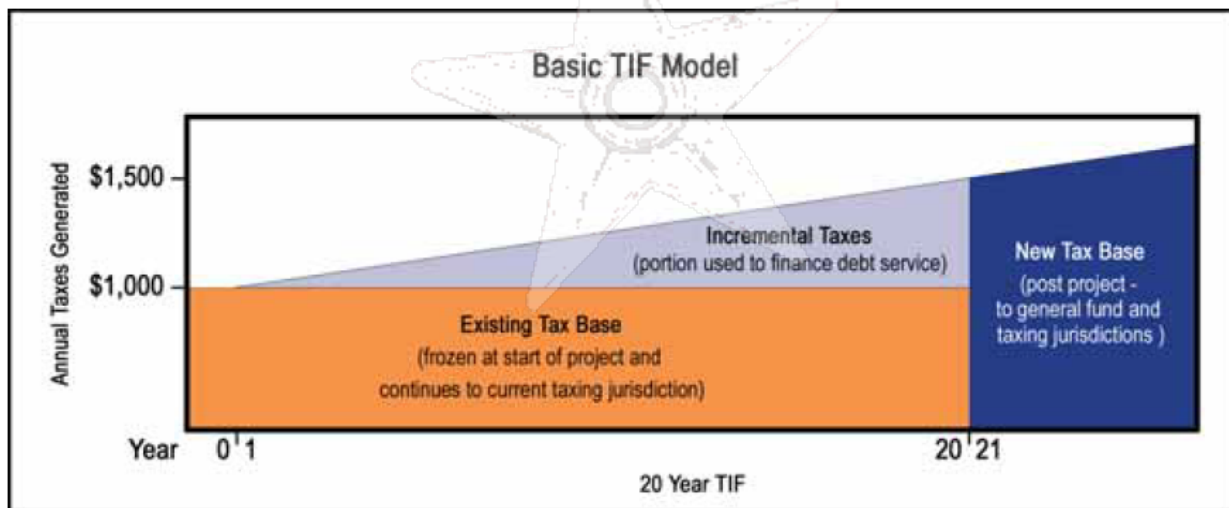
Basic TIF Model

Annual Taxes Generated

$1,500

$1,000

Incremental Taxes
(portion used to finance debt service)

New Tax Base
(post project - to general fund and taxing jurisdictions )

Existing Tax Base
(frozen at start of project and continues to current taxing jurisdiction)

Year 0 1 20 21

20 Year TIF